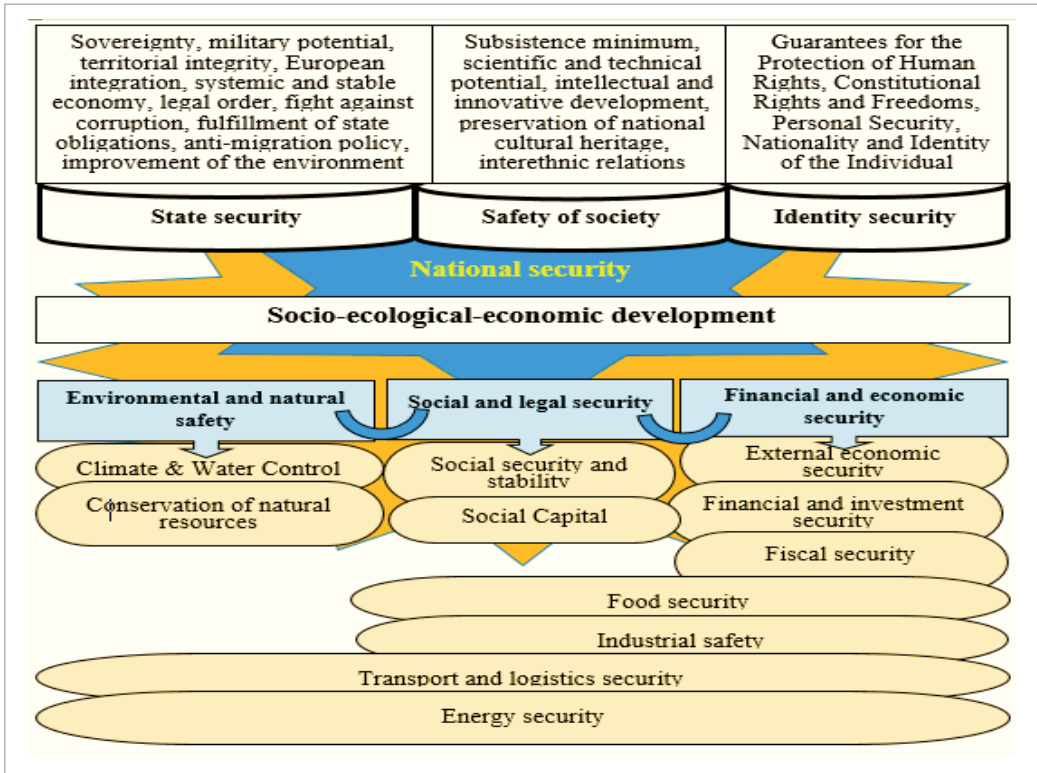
Sovereignty, military potential, territorial integrity, European integration, systemic and stable economy, legal order, fight against corruption, fulfillment of state obligations, anti-migration policy, improvement of the environment

Subsistence minimum, scientific and technical potential, intellectual and innovative development, preservation of national cultural heritage, interethnic relations

Guarantees for the Protection of Human Rights, Constitutional Rights and Freedoms, Personal Security, Nationality and Identity of the Individual

State security

Safety of society

Identity security

National security

Socio-ecological-economic development

Environmental and natural safety

Social and legal security

Financial and economic security

Climate & Water Control

Conservation of natural resources

Social security and stability

Social Capital

External economic security

Financial and investment security

Fiscal security

Food security

Industrial safety

Transport and logistics security

Energy security